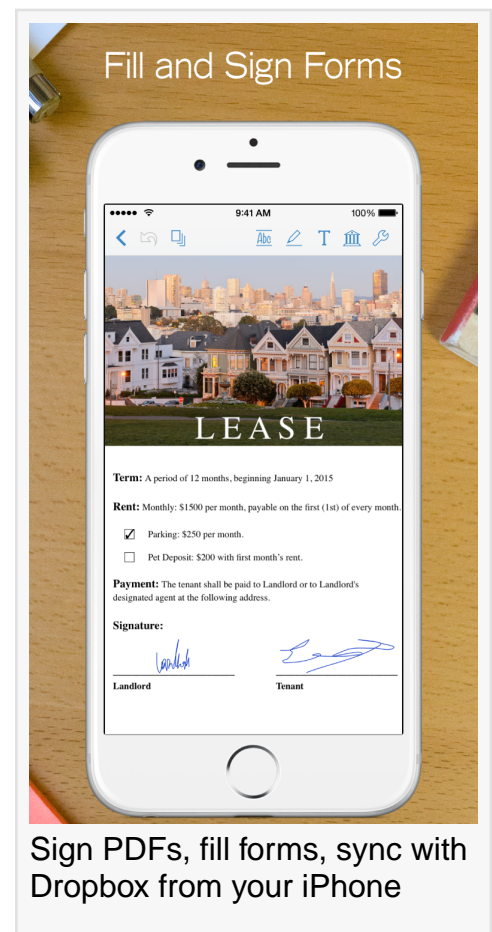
Fill and Sign Forms

••••• 9:41 AM 100%

Abc T

LEASE

Term: A period of 12 months, beginning January 1, 2015

Rent: Monthly: $1500 per month, payable on the first (1st) of every month.

Parking: $250 per month.

Pet Deposit: $200 with first month's rent.

Payment: The tenant shall be paid to Landlord or to Landlord's designated agent at the following address.

Signature:

Landlord

Tenant

Sign PDFs, fill forms, sync with Dropbox from your iPhone